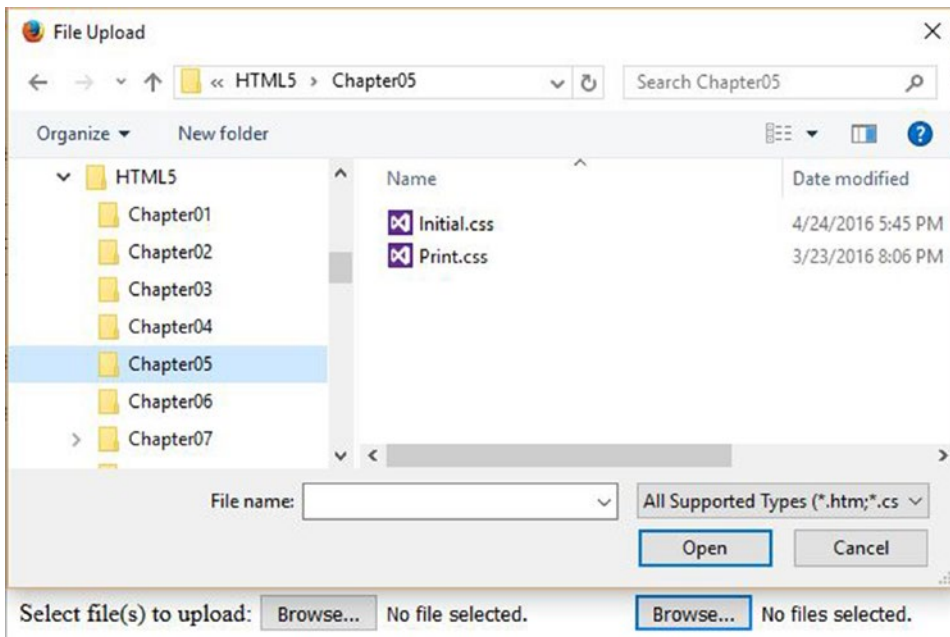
File Upload

« HTML5 › Chapter05

Search Chapter05

Organize ▾ New folder

HTML5
Chapter01
Chapter02
Chapter03
Chapter04
Chapter05
Chapter06
Chapter07

| Name | Date modified |
|---|---|
| Initial.css | 4/24/2016 5:45 PM |
| Print.css | 3/23/2016 8:06 PM |

File name:

All Supported Types (*.htm;*.cs

Open Cancel

Select file(s) to upload: Browse... No file selected. Browse... No files selected.